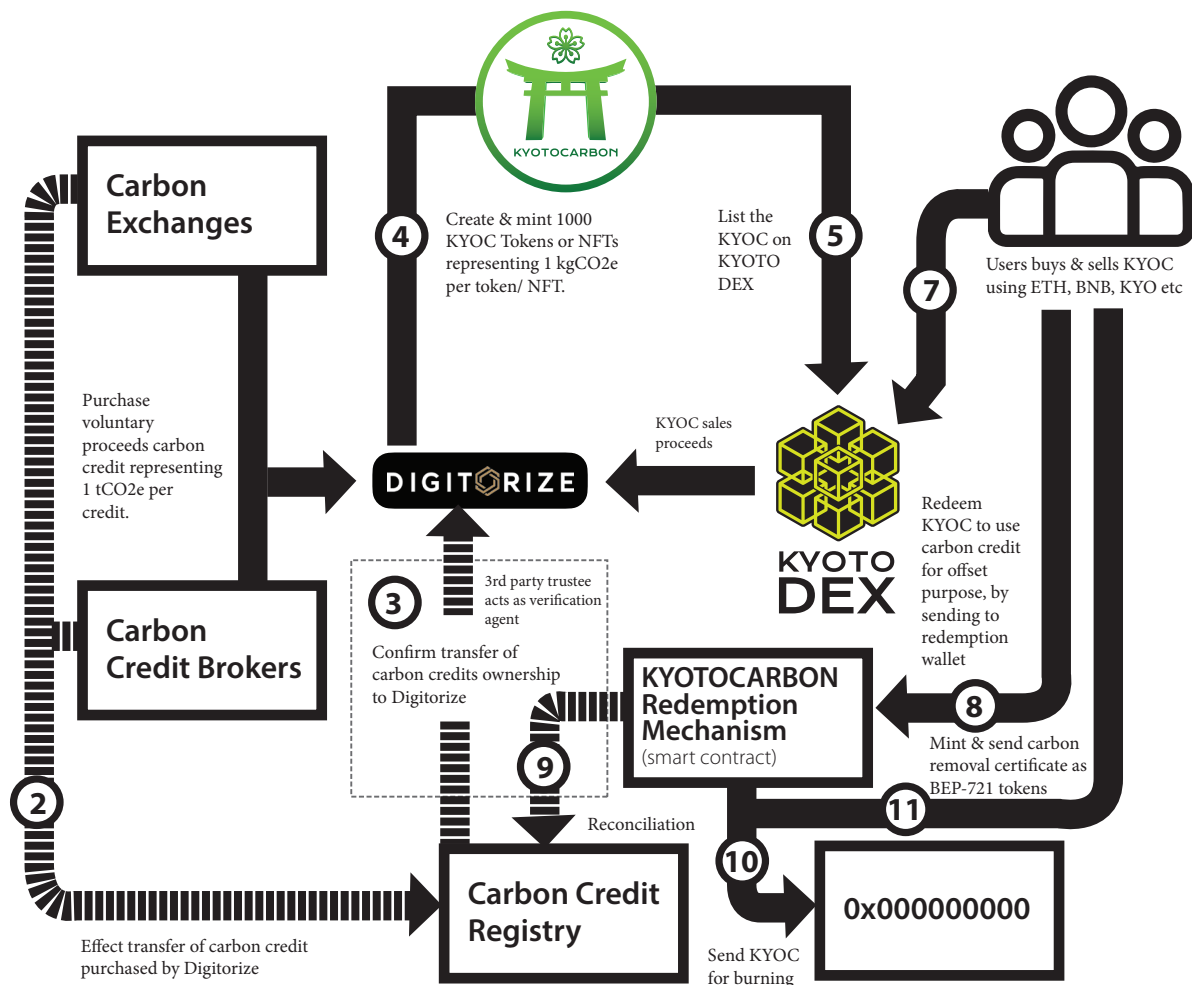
KYOTOCARBON

Carbon Exchanges

4

Create & mint 1000 KYOC Tokens or NFTs representing 1 kgCO2e per token/ NFT.

List the KYOC on KYOTO DEX

5

7

Users buys & sells KYOC using ETH, BNB, KYO etc

Purchase voluntary proceeds carbon credit representing 1 tCO2e per credit.

KYOC sales proceeds

DIGITORIZE

KYOTO DEX

Redeem KYOC to use carbon credit for offset purpose, by sending to redemption wallet

3

3rd party trustee acts as verification agent

Carbon Credit Brokers

Confirm transfer of carbon credits ownership to Digitorize

KYOTOCARBON Redemption Mechanism (smart contract)

8

Mint & send carbon removal certificate as BEP-721 tokens

9

2

11

Reconciliation

10

Carbon Credit Registry

0x000000000

Effect transfer of carbon credit purchased by Digitorize

Send KYOC for burning